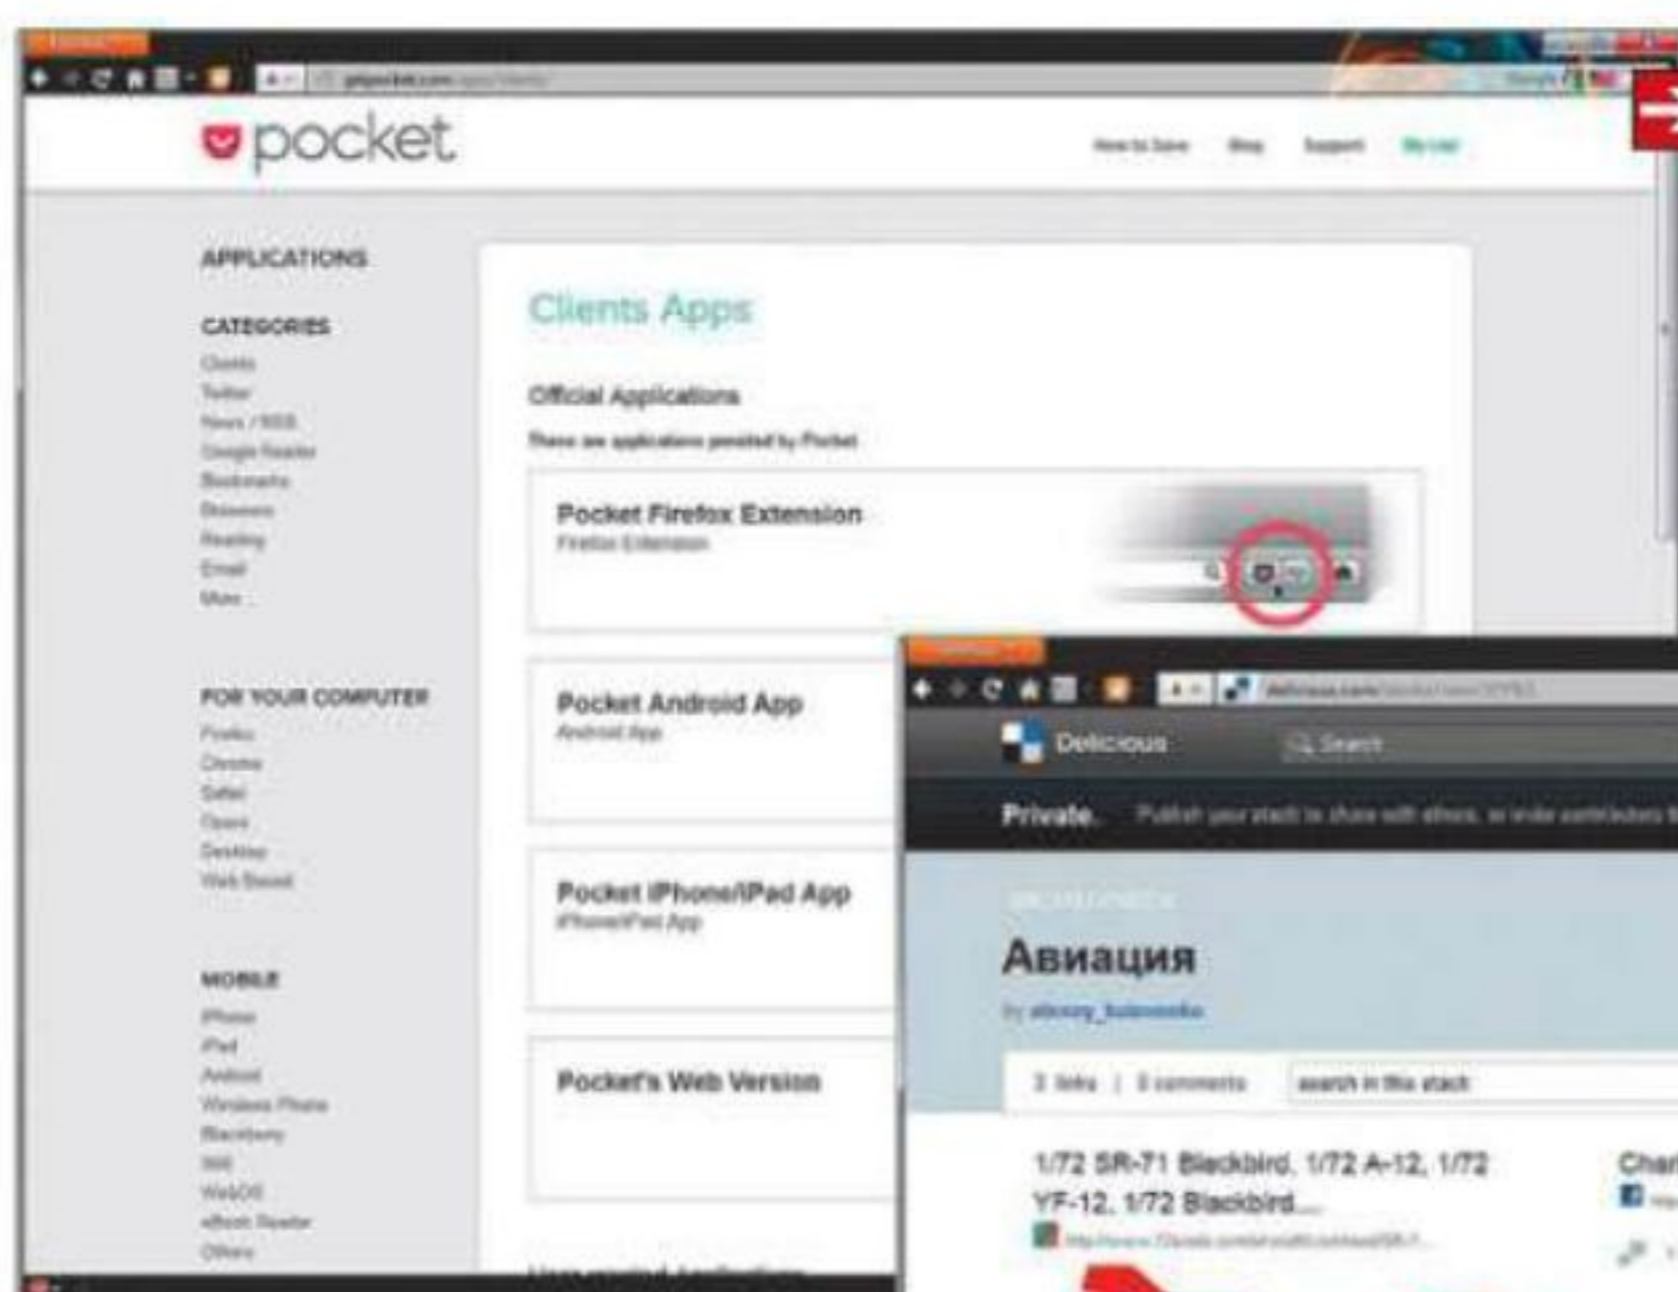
pocket

How to Save Blog Support My List

APPLICATIONS

CATEGORIES
Clients
Twitter
News / RSS
Google Reader
Bookmarks
Browsers
Reading
Email
More

FOR YOUR COMPUTER
Firefox
Chrome
Safari
Opera
Desktop
Web Based

MOBILE
iPhone
iPad
Android
Windows Phone
Blackberry
Will
WebOS
eBook Reader
Others

Clients Apps

Official Applications

These are applications provided by Pocket

Pocket Firefox Extension
Firefox Extension

Pocket Android App
Android App

Pocket iPhone/iPad App
iPhone/iPad App

Pocket's Web Version

Delicious Search

Private. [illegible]

Авиация

by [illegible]

3 links | 0 comments search in this stack

1/72 SR-71 Blackbird, 1/72 A-12, 1/72 YF-12, 1/72 Blackbird...

Char